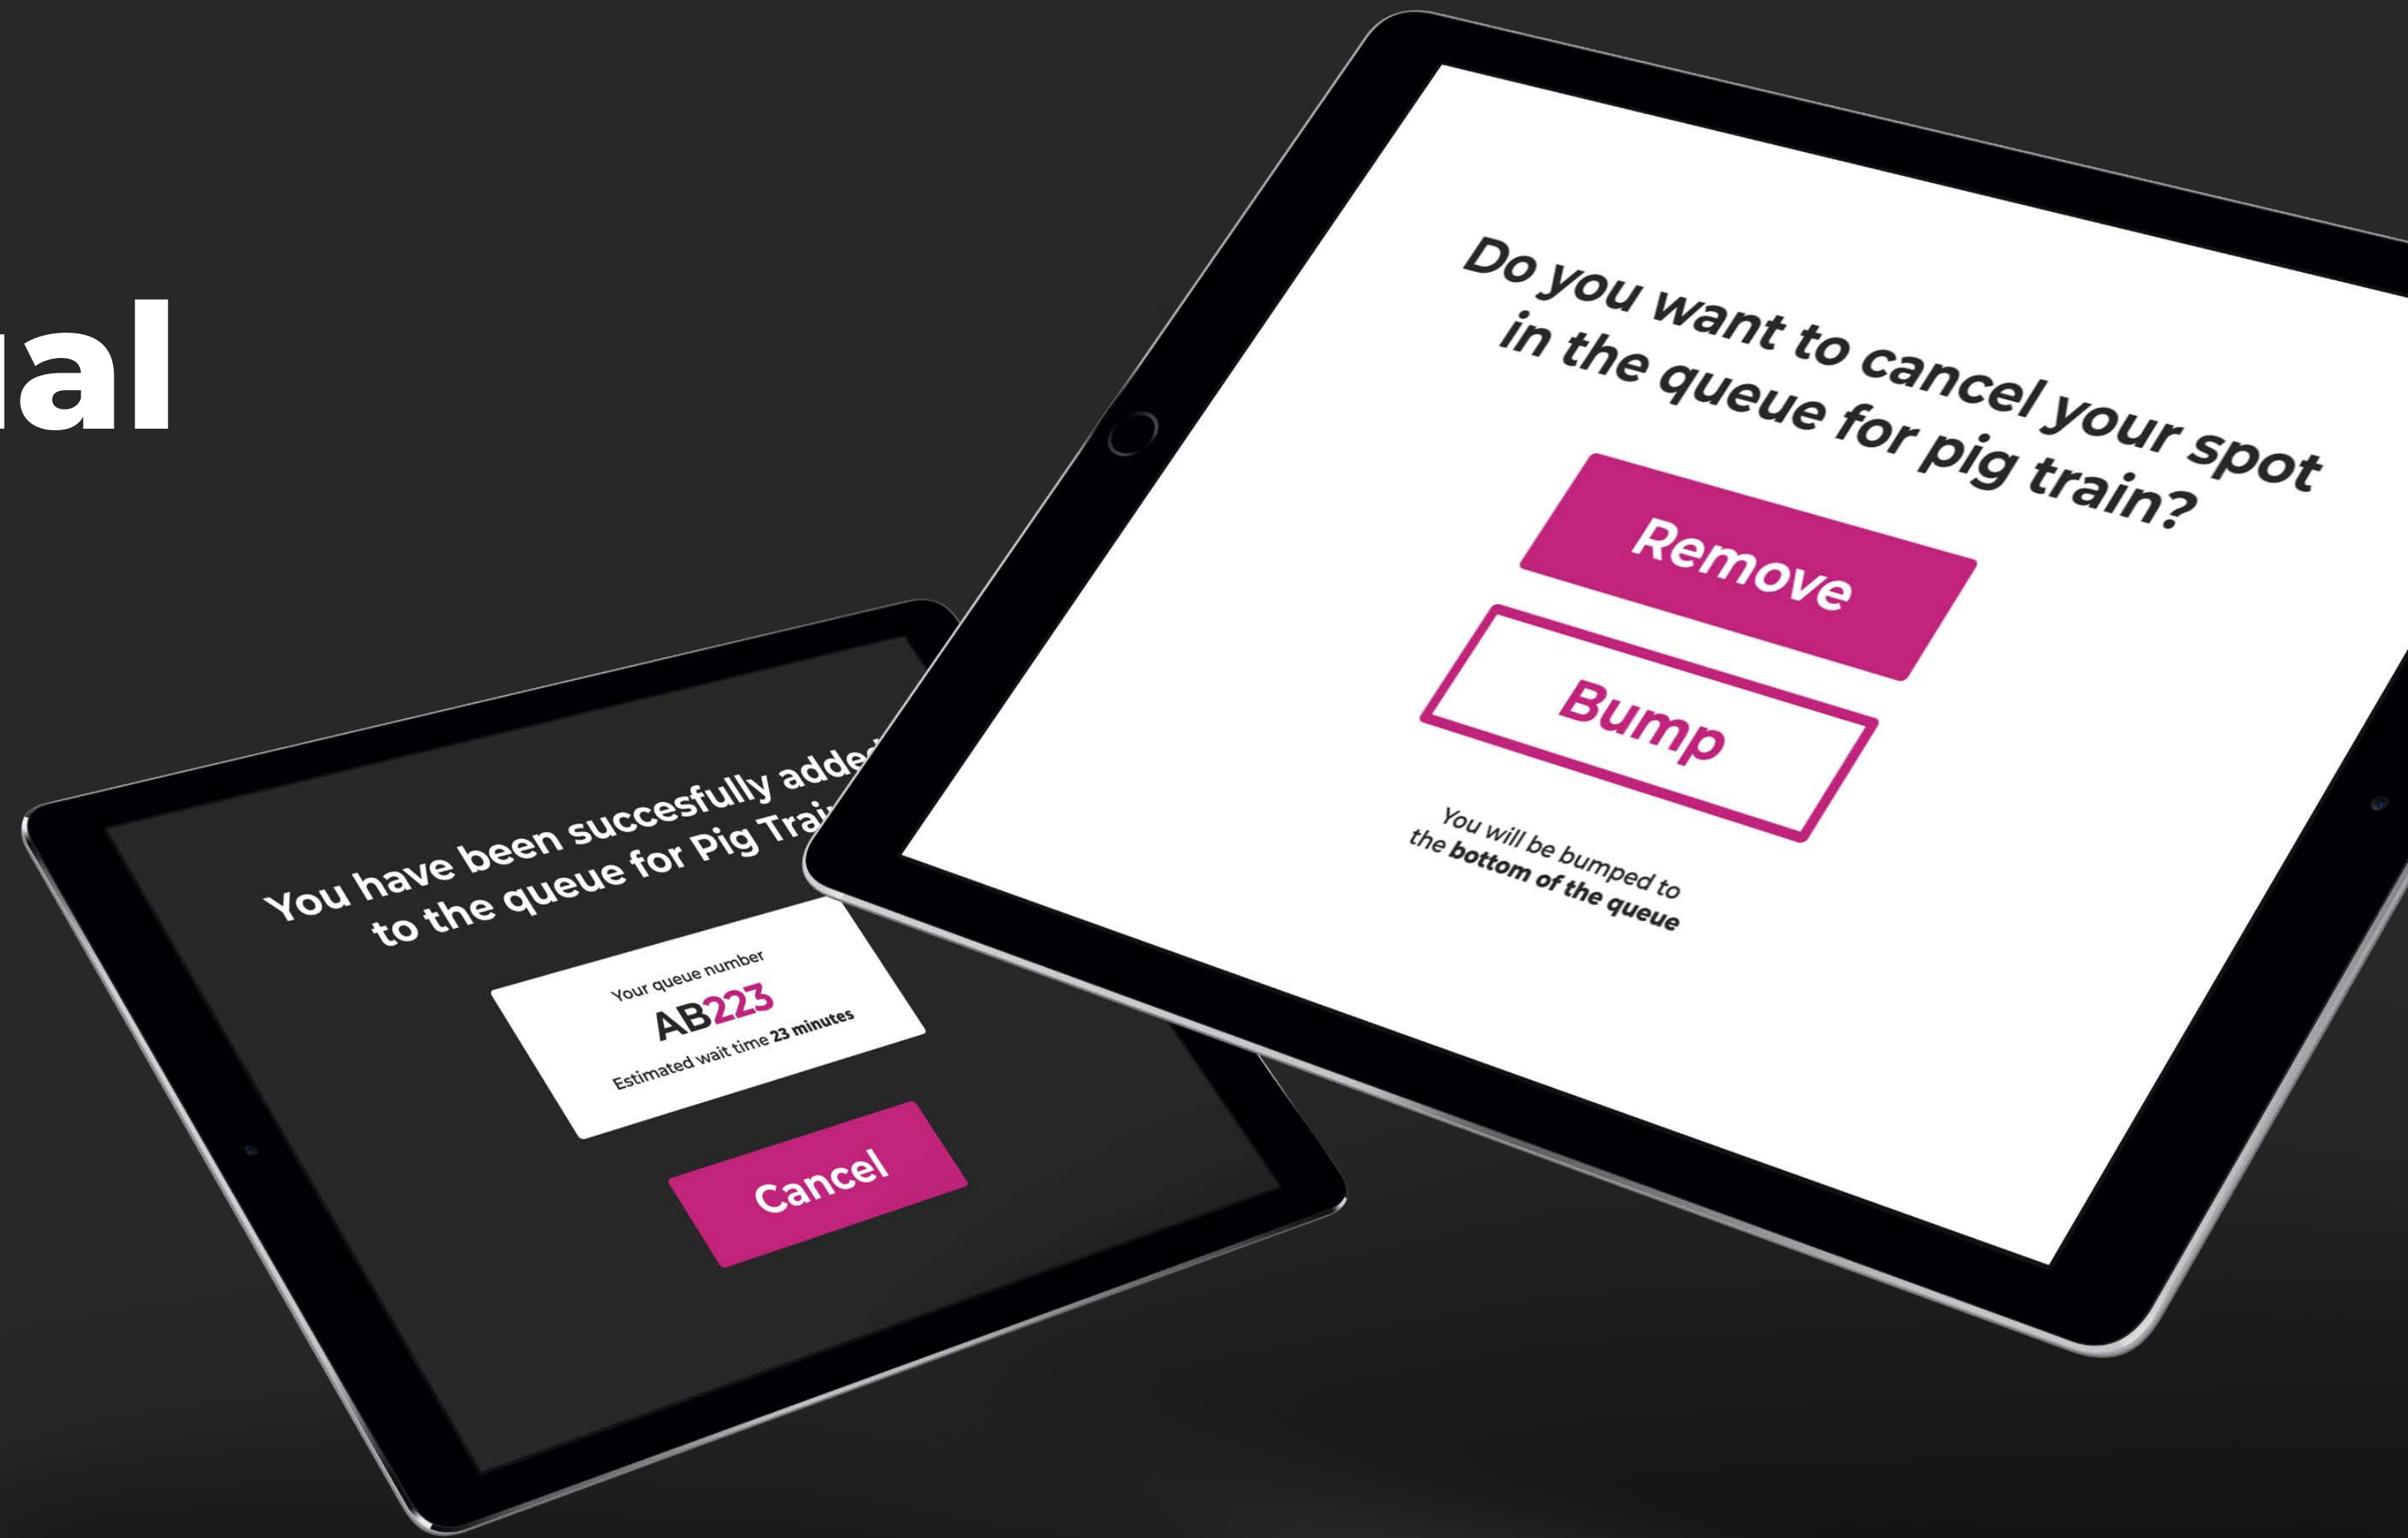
ıal

You have been succesfully adde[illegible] to the queue for Pig Trai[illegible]

Your queue number

AB223

Estimated wait time 23 minutes

Cancel

Do you want to cancel your spot in the queue for pig train?

Remove

Bump

You will be bumped to the bottom of the queue